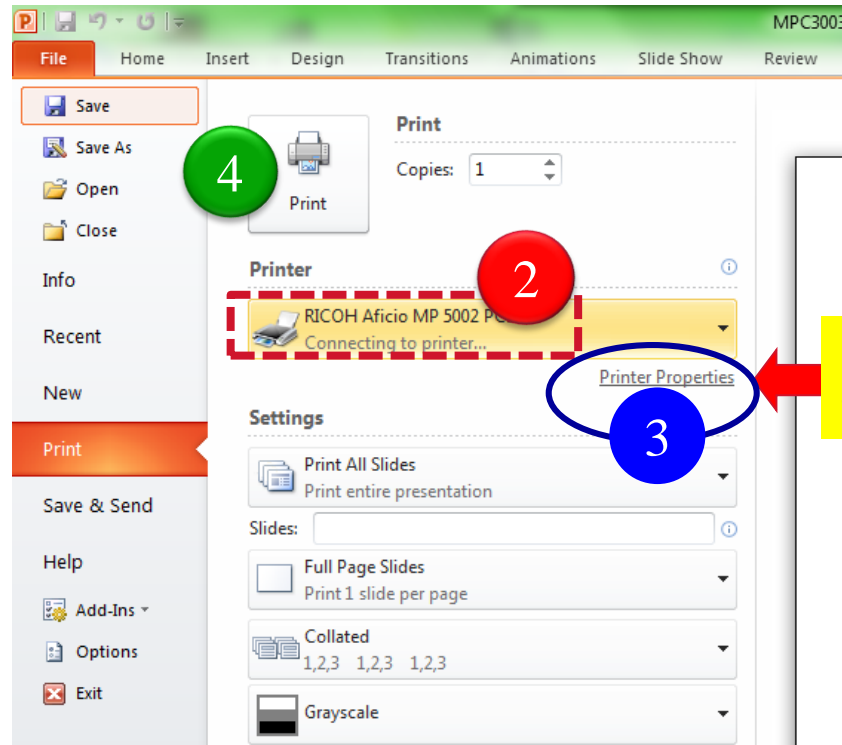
MPC3003

File
Home
Insert
Design
Transitions
Animations
Slide Show
Review

Save
Save As
Open
Close
Info
Recent
New
Print
Save & Send
Help
Add-Ins
Options
Exit

4
Print

Print
Copies: 1

Printer
2
RICOH Aficio MP 5002 P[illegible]
Connecting to printer...
Printer Properties
3

Settings
Print All Slides
Print entire presentation
Slides:
Full Page Slides
Print 1 slide per page
Collated
1,2,3 1,2,3 1,2,3
Grayscale